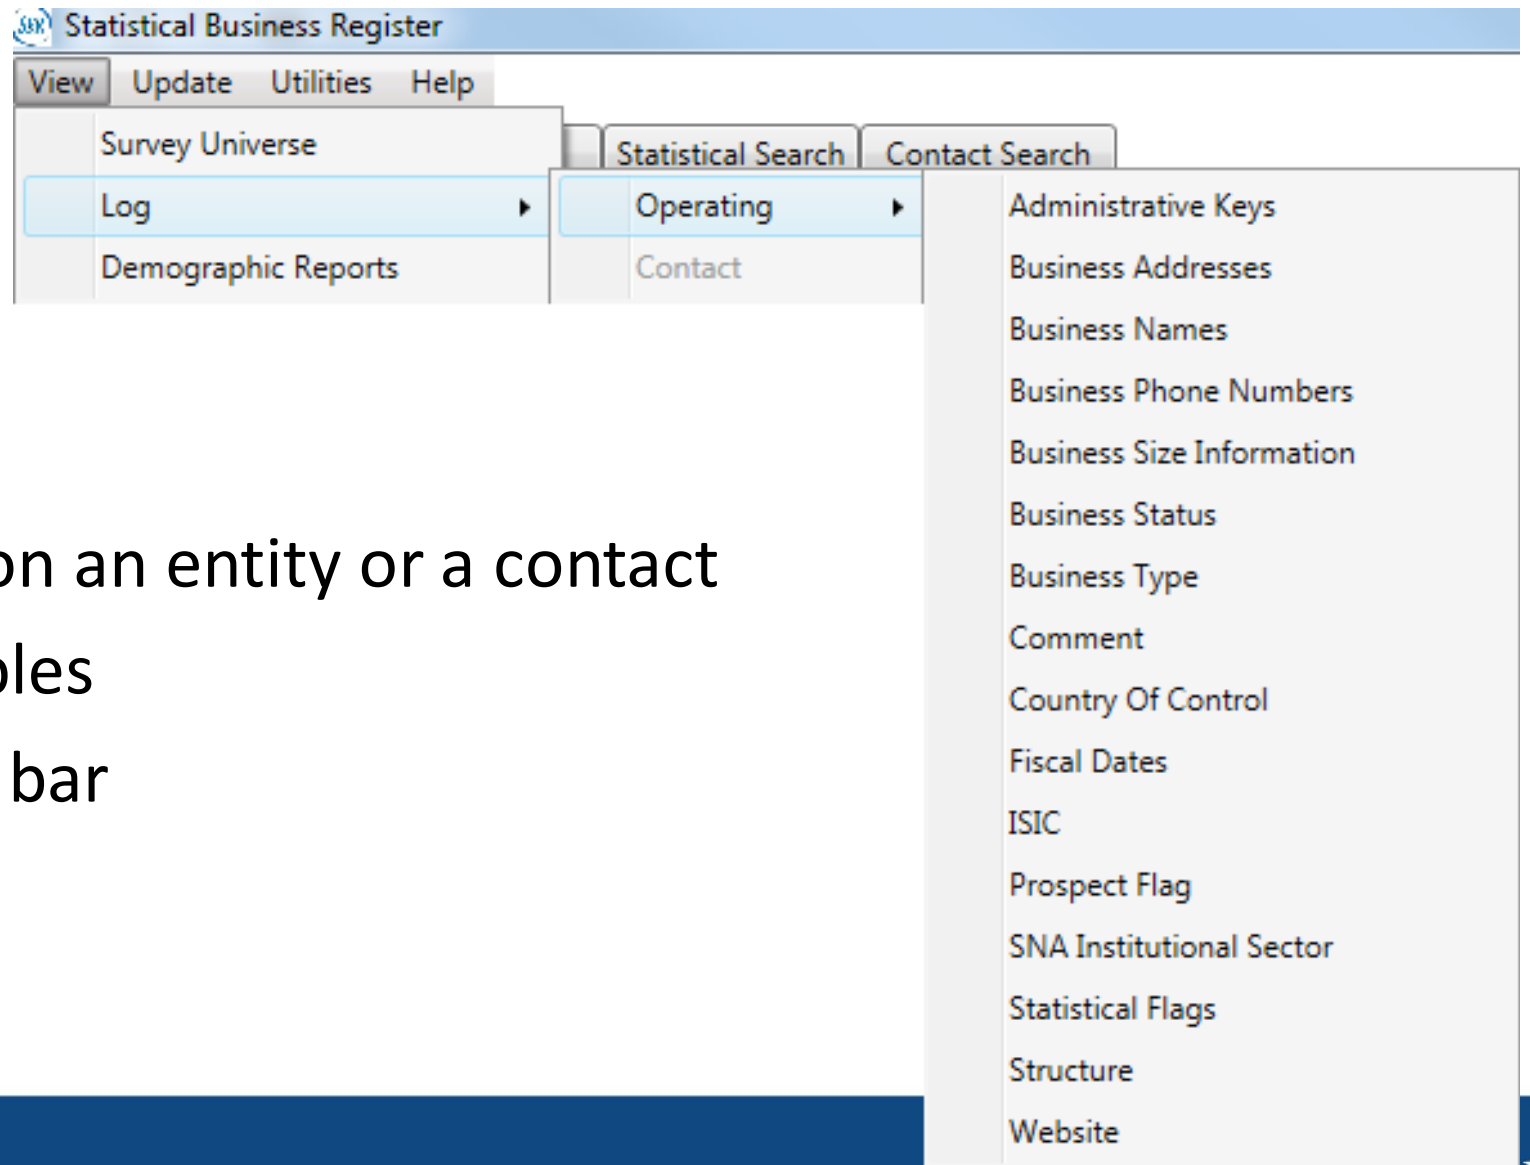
Statistical Business Register

View Update Utilities Help

Survey Universe
Log
Demographic Reports

Statistical Search Contact Search

Operating
Contact

Administrative Keys
Business Addresses
Business Names
Business Phone Numbers
Business Size Information
Business Status
Business Type
Comment
Country Of Control
Fiscal Dates
ISIC
Prospect Flag
SNA Institutional Sector
Statistical Flags
Structure
Website

on an entity or a contact
bles
bar